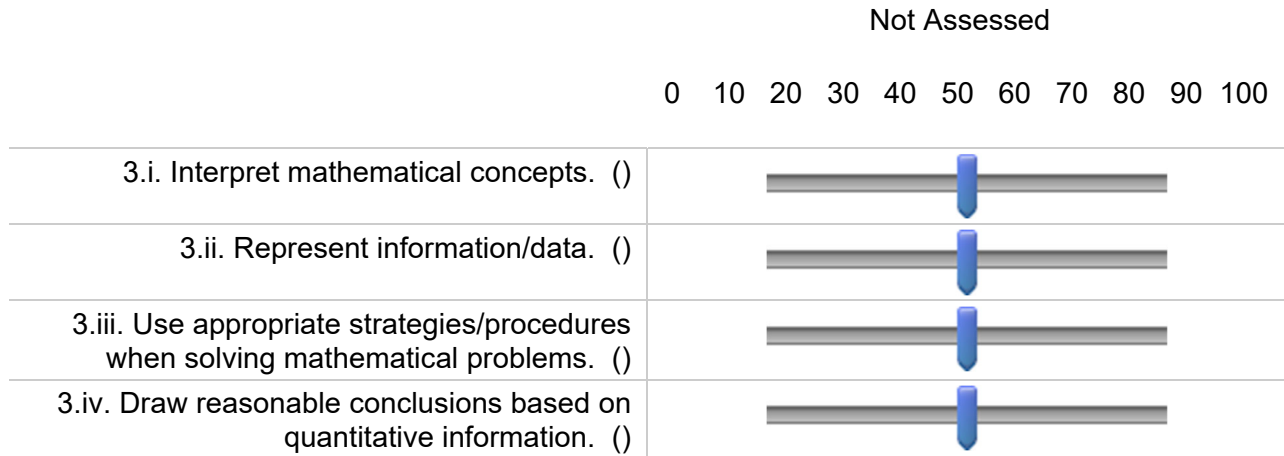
Not Assessed

0 10 20 30 40 50 60 70 80 90 100

3.i. Interpret mathematical concepts. ()

3.ii. Represent information/data. ()

3.iii. Use appropriate strategies/procedures when solving mathematical problems. ()

3.iv. Draw reasonable conclusions based on quantitative information. ()